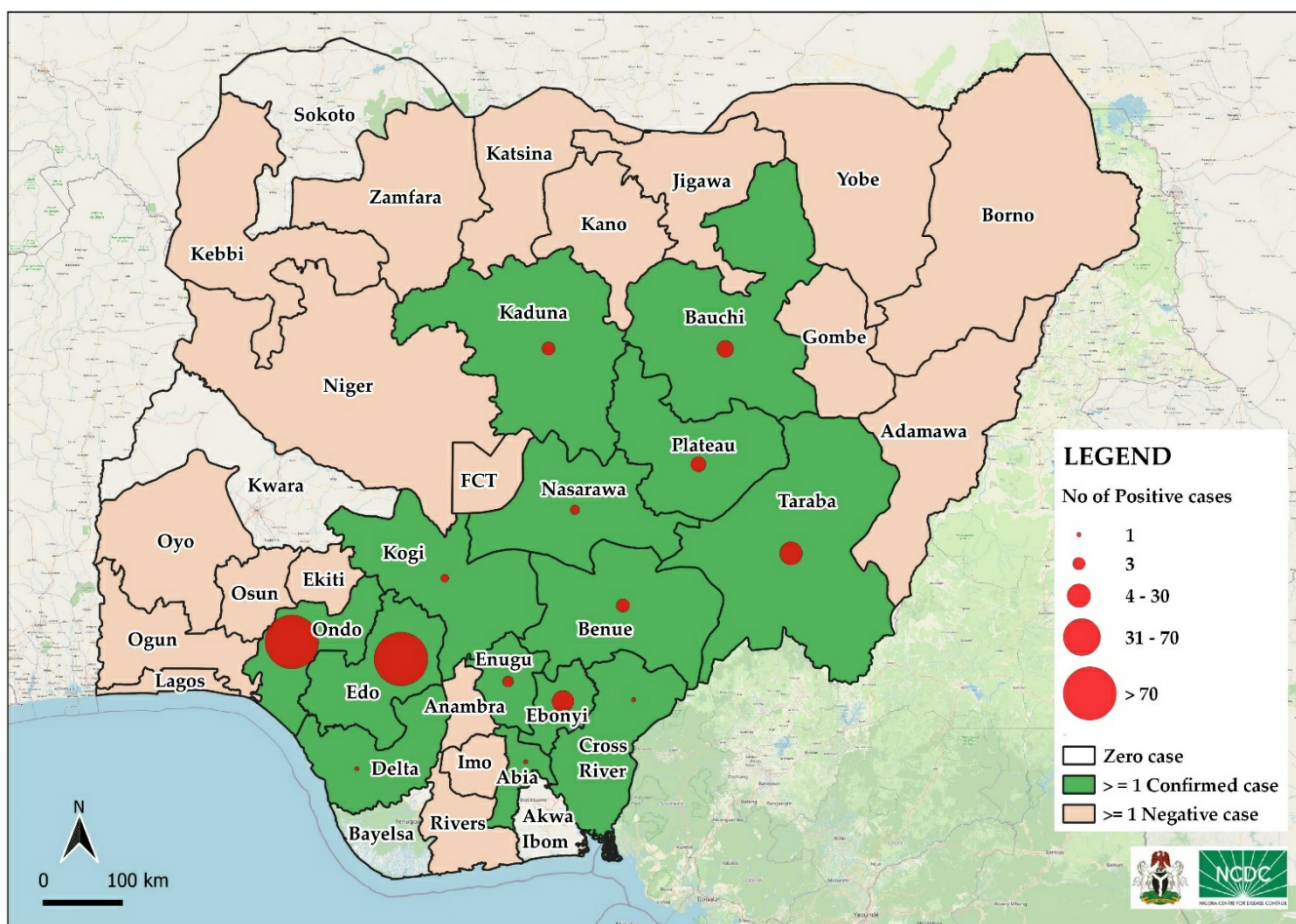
Sokoto
Katsina
Jigawa
Yobe
Borno
Zamfara
Kano
Kebbi
Kaduna
Bauchi
Gombe
Niger
Adamawa
Plateau
FCT
Kwara
Nasarawa
Taraba
Oyo
Kogi
Osun
Ekiti
Ondo
Benue
Ogun
Enugu
Edo
Lagos
Anambra
Ebonyi
Cross River
Delta
Imo
Abia
Bayelsa
Rivers
Akwa Ibom

LEGEND
No of Positive cases
1
3
4 - 30
31 - 70
> 70
Zero case
> = 1 Confirmed case
>= 1 Negative case

N
0 100 km

NCDC
NIGERIA CENTRE FOR DISEASE CONTROL